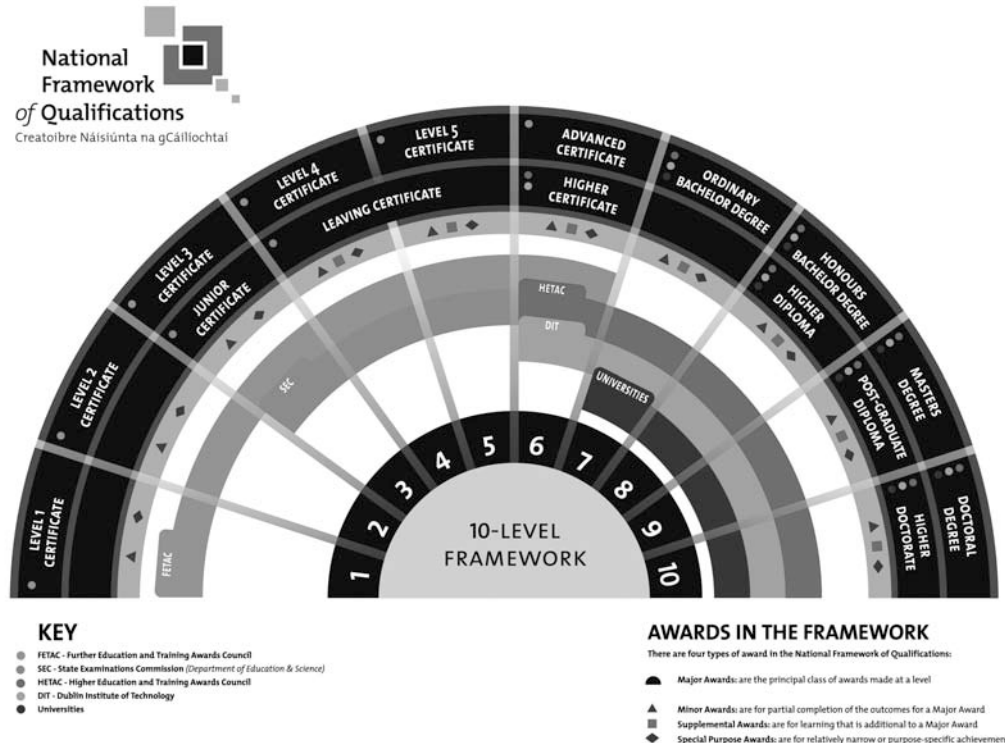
National Framework of Qualifications
Creatoibre Náisiúnta na gCáilíochtaí

LEVEL 1 CERTIFICATE
LEVEL 2 CERTIFICATE
LEVEL 3 CERTIFICATE
JUNIOR CERTIFICATE
LEVEL 4 CERTIFICATE
LEAVING CERTIFICATE
LEVEL 5 CERTIFICATE
ADVANCED CERTIFICATE
HIGHER CERTIFICATE
ORDINARY BACHELOR DEGREE
HONOURS BACHELOR DEGREE
HIGHER DIPLOMA
MASTERS DEGREE
POST-GRADUATE DIPLOMA
DOCTORAL DEGREE
HIGHER DOCTORATE

FETAC
SEC
HETAC
DIT
UNIVERSITIES

1 2 3 4 5 6 7 8 9 10
10-LEVEL FRAMEWORK

KEY
FETAC - Further Education and Training Awards Council
SEC - State Examinations Commission (Department of Education & Science)
HETAC - Higher Education and Training Awards Council
DIT - Dublin Institute of Technology
Universities

AWARDS IN THE FRAMEWORK
There are four types of award in the National Framework of Qualifications:
Major Awards: are the principal class of awards made at a level
Minor Awards: are for partial completion of the outcomes for a Major Award
Supplemental Awards: are for learning that is additional to a Major Award
Special Purpose Awards: are for relatively narrow or purpose-specific achievemen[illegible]